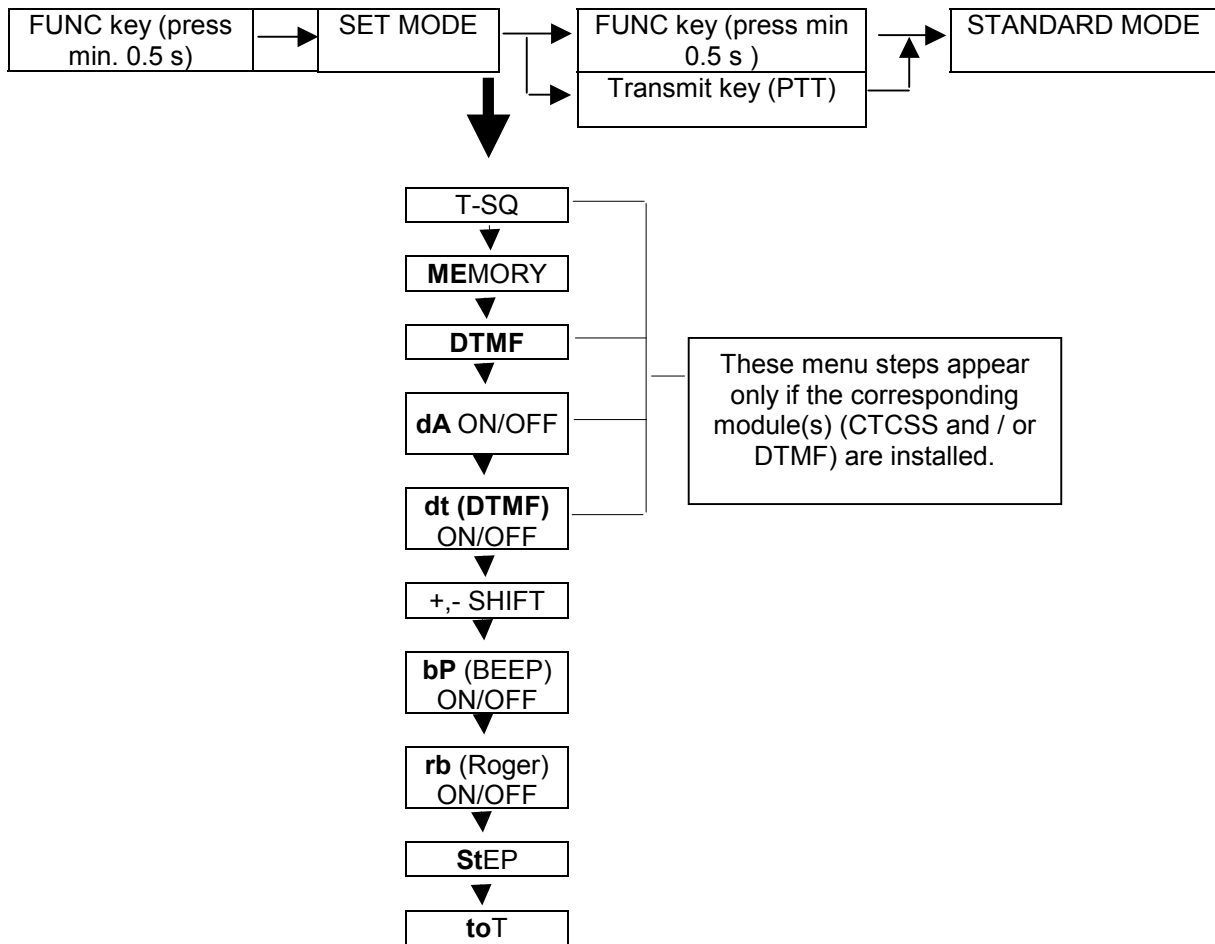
FUNC key (press min. 0.5 s)

SET MODE

FUNC key (press min 0.5 s )

Transmit key (PTT)

STANDARD MODE

T-SQ

MEMORY

DTMF

dA ON/OFF

dt (DTMF) ON/OFF

+,- SHIFT

bP (BEEP) ON/OFF

rb (Roger) ON/OFF

StEP

toT

These menu steps appear only if the corresponding module(s) (CTCSS and / or DTMF) are installed.